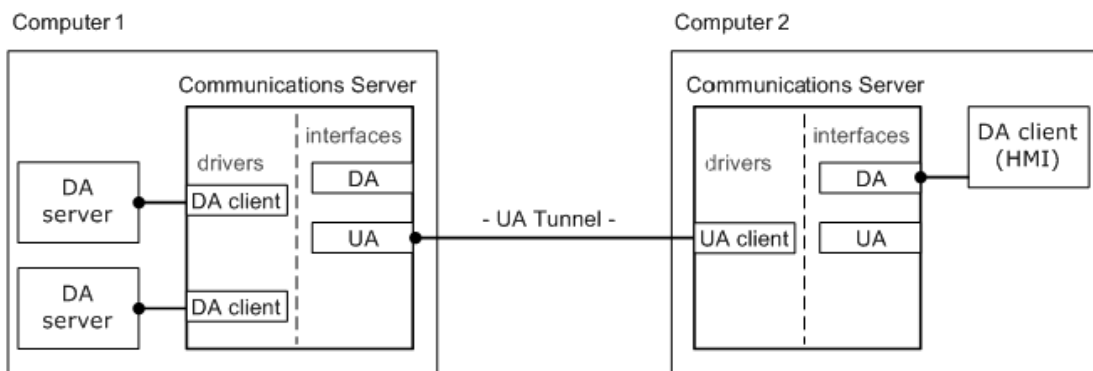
Computer 1

Communications Server

drivers

interfaces

DA

UA

DA server

DA client

DA server

DA client

- UA Tunnel -

Computer 2

Communications Server

drivers

interfaces

DA

UA

UA client

DA client (HMI)